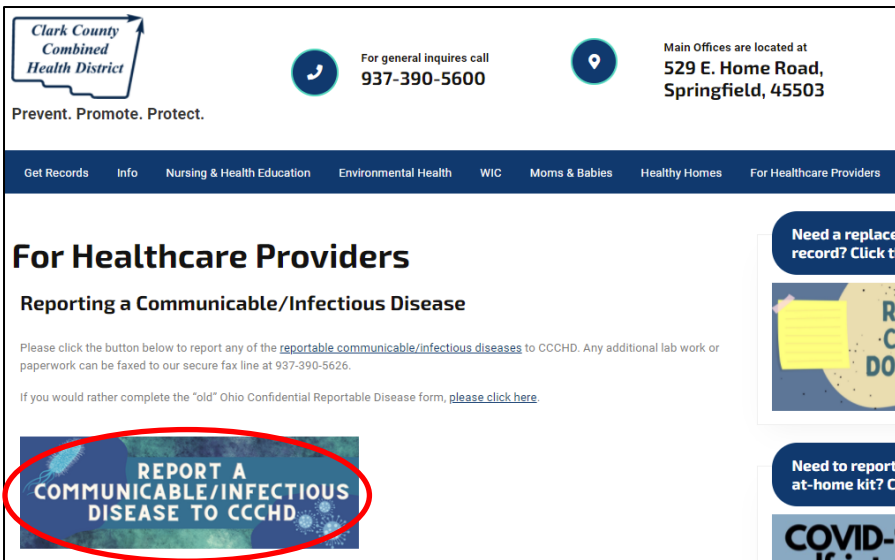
Clark County Combined Health District

Prevent. Promote. Protect.

For general inquires call
937-390-5600

Main Offices are located at
529 E. Home Road, Springfield, 45503

Get Records | Info | Nursing & Health Education | Environmental Health | WIC | Moms & Babies | Healthy Homes | For Healthcare Providers

For Healthcare Providers

Reporting a Communicable/Infectious Disease

Please click the button below to report any of the reportable communicable/infectious diseases to CCCHD. Any additional lab work or paperwork can be faxed to our secure fax line at 937-390-5626.

If you would rather complete the "old" Ohio Confidential Reportable Disease form, please click here.

REPORT A COMMUNICABLE/INFECTIOUS DISEASE TO CCCHD

Need a replace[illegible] record? Click t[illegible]

R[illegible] C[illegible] DO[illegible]

Need to report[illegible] at-home kit? C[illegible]

COVID-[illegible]